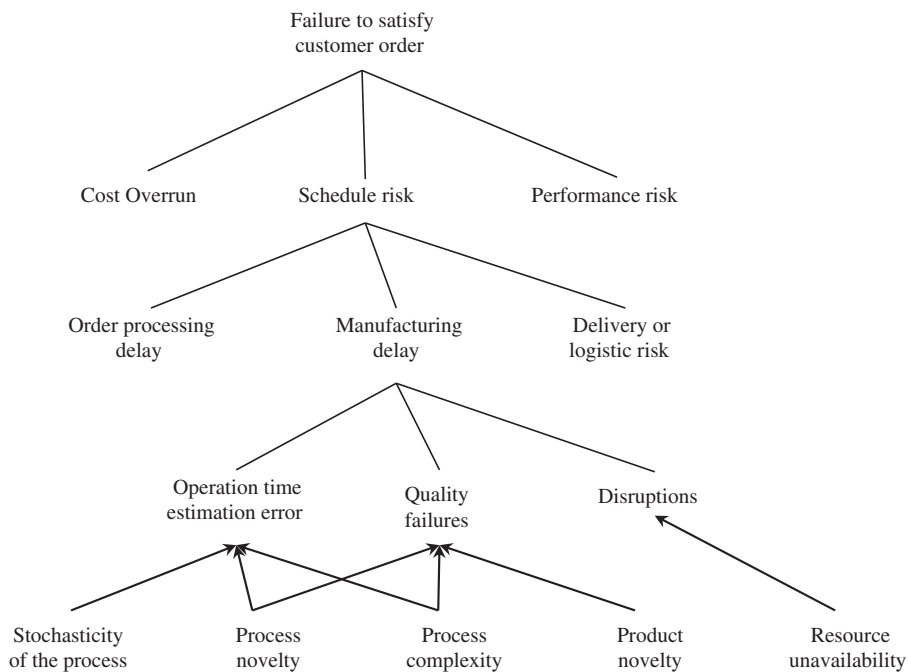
Failure to satisfy customer order

Cost Overrun

Schedule risk

Performance risk

Order processing delay

Manufacturing delay

Delivery or logistic risk

Operation time estimation error

Quality failures

Disruptions

Stochasticity of the process

Process novelty

Process complexity

Product novelty

Resource unavailability